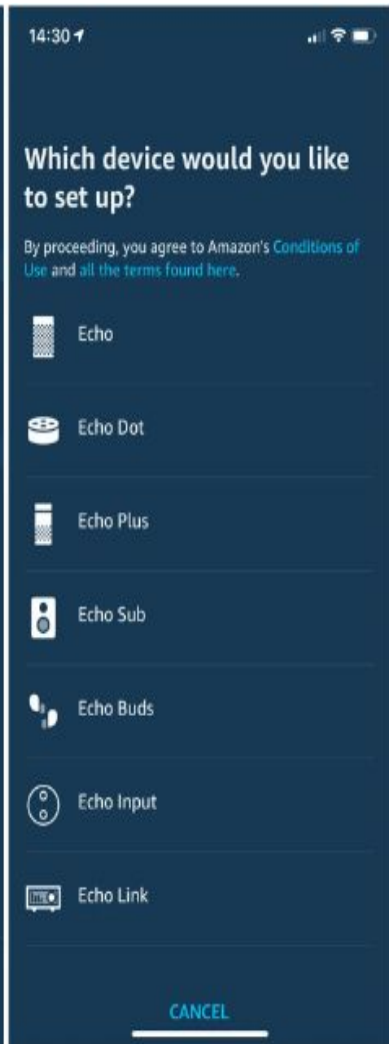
14:30

Which device would you like to set up?

By proceeding, you agree to Amazon's Conditions of Use and all the terms found here.

Echo

Echo Dot

Echo Plus

Echo Sub

Echo Buds

Echo Input

Echo Link

CANCEL